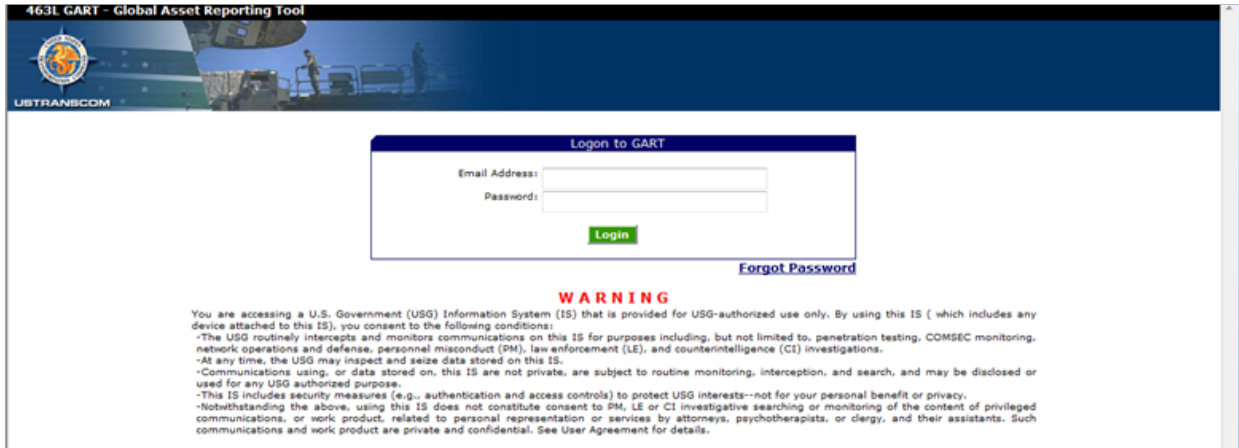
463L GART - Global Asset Reporting Tool

USTRANSCOM

Logon to GART

Email Address:

Password:

Login

Forgot Password

WARNING

You are accessing a U.S. Government (USG) Information System (IS) that is provided for USG-authorized use only. By using this IS ( which includes any device attached to this IS), you consent to the following conditions:
-The USG routinely intercepts and monitors communications on this IS for purposes including, but not limited to, penetration testing, COMSEC monitoring, network operations and defense, personnel misconduct (PM), law enforcement (LE), and counterintelligence (CI) investigations.
-At any time, the USG may inspect and seize data stored on this IS.
-Communications using, or data stored on, this IS are not private, are subject to routine monitoring, interception, and search, and may be disclosed or used for any USG authorized purpose.
-This IS includes security measures (e.g., authentication and access controls) to protect USG interests--not for your personal benefit or privacy.
-Notwithstanding the above, using this IS does not constitute consent to PM, LE or CI investigative searching or monitoring of the content of privileged communications, or work product, related to personal representation or services by attorneys, psychotherapists, or clergy, and their assistants. Such communications and work product are private and confidential. See User Agreement for details.